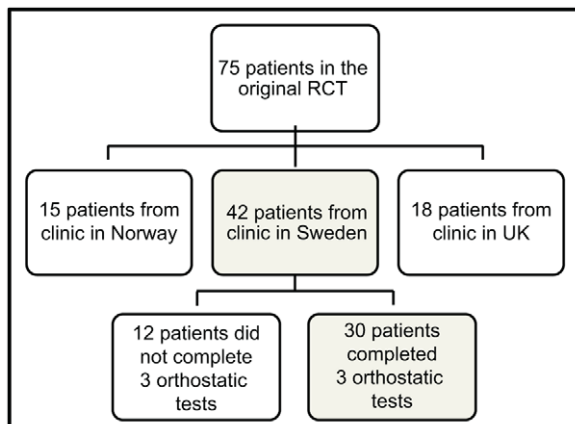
75 patients in the original RCT

15 patients from clinic in Norway

42 patients from clinic in Sweden

18 patients from clinic in UK

12 patients did not complete 3 orthostatic tests

30 patients completed 3 orthostatic tests